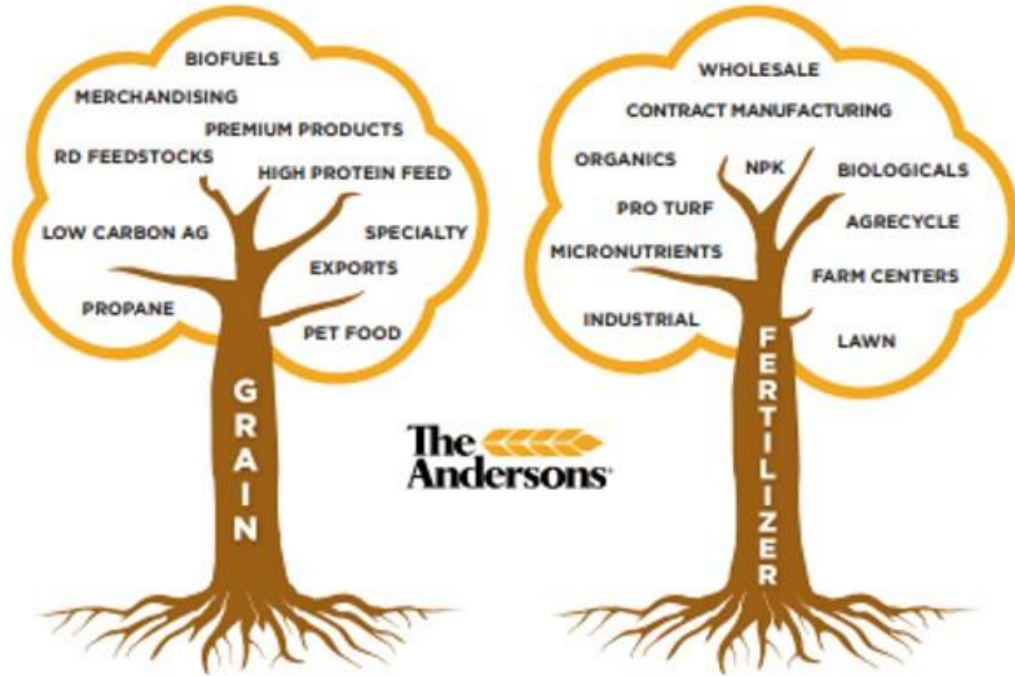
BIOFUELS
MERCHANDISING
PREMIUM PRODUCTS
RD FEEDSTOCKS
HIGH PROTEIN FEED
LOW CARBON AG
SPECIALTY
EXPORTS
PROPANE
PET FOOD
GRAIN

WHOLESALE
CONTRACT MANUFACTURING
ORGANICS
NPK
BIOLOGICALS
PRO TURF
AGRECYCLE
MICRONUTRIENTS
FARM CENTERS
INDUSTRIAL
LAWN
FERTILIZER

The Andersons